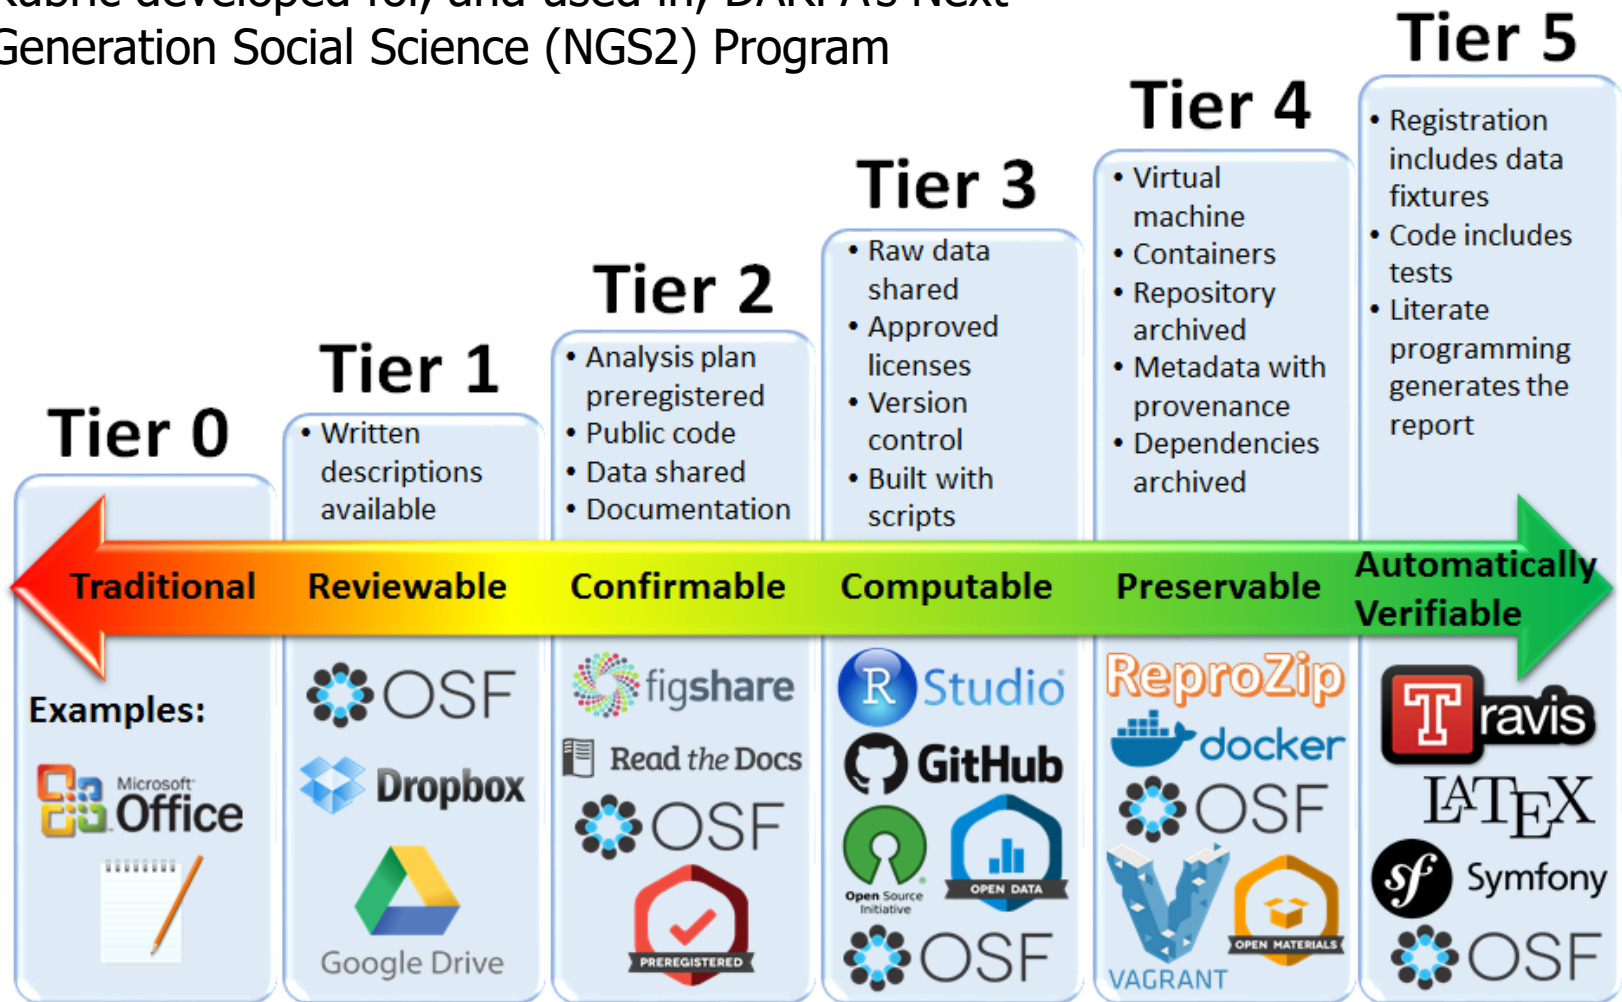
Generation Social Science (NGS2) Program

Tier 0

Tier 1
• Written descriptions available

Tier 2
• Analysis plan preregistered
• Public code
• Data shared
• Documentation

Tier 3
• Raw data shared
• Approved licenses
• Version control
• Built with scripts

Tier 4
• Virtual machine
• Containers
• Repository archived
• Metadata with provenance
• Dependencies archived

Tier 5
• Registration includes data fixtures
• Code includes tests
• Literate programming generates the report

Traditional Reviewable Confirmable Computable Preservable Automatically Verifiable

Examples:

Microsoft Office

OSF
Dropbox
Google Drive

figshare
Read the Docs
OSF
PREREGISTERED

R Studio
GitHub
Open Source Initiative
OPEN DATA
OSF

ReproZip
docker
OSF
VAGRANT
OPEN MATERIALS

Travis
LATEX
Symfony
OSF